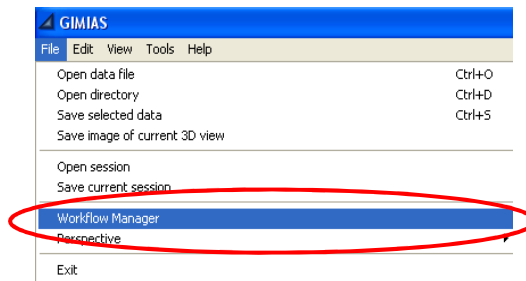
GIMIAS

File Edit View Tools Help

Open data file Ctrl+O
Open directory Ctrl+D
Save selected data Ctrl+S
Save image of current 3D view

Open session
Save current session

Workflow Manager
Perspective

Exit